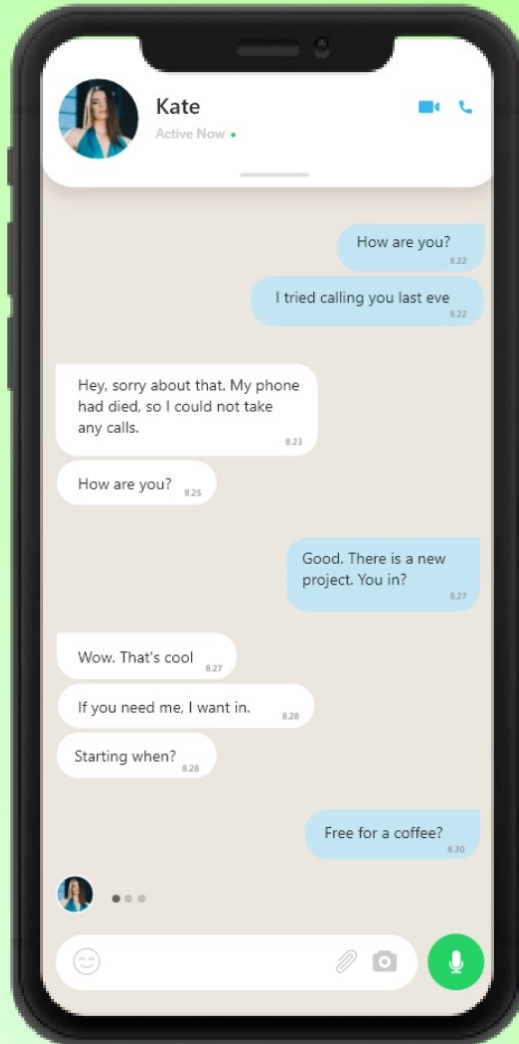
Kate
Active Now

How are you?
8.22

I tried calling you last eve
8.22

Hey, sorry about that. My phone had died, so I could not take any calls.
8.23

How are you?
8.25

Good. There is a new project. You in?
8.27

Wow. That's cool
8.27

If you need me, I want in.
8.28

Starting when?
8.28

Free for a coffee?
8.30